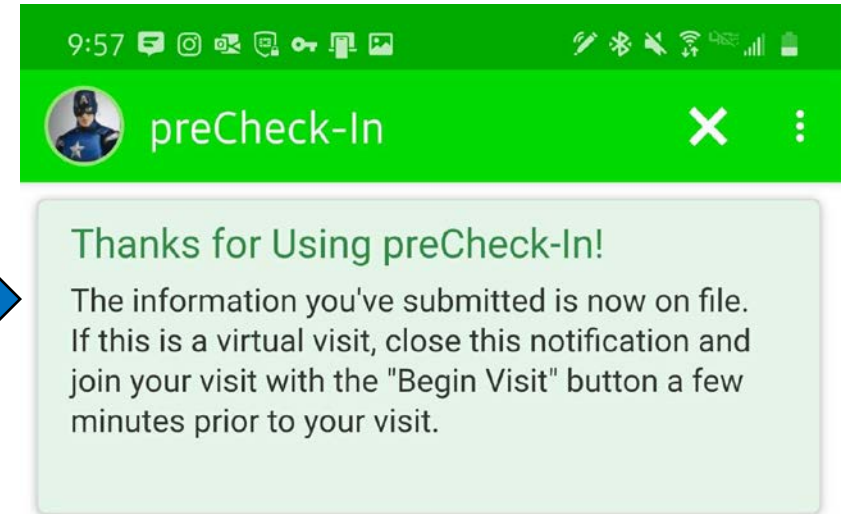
9:57

preCheck-In

Thanks for Using preCheck-In!

The information you've submitted is now on file. If this is a virtual visit, close this notification and join your visit with the "Begin Visit" button a few minutes prior to your visit.